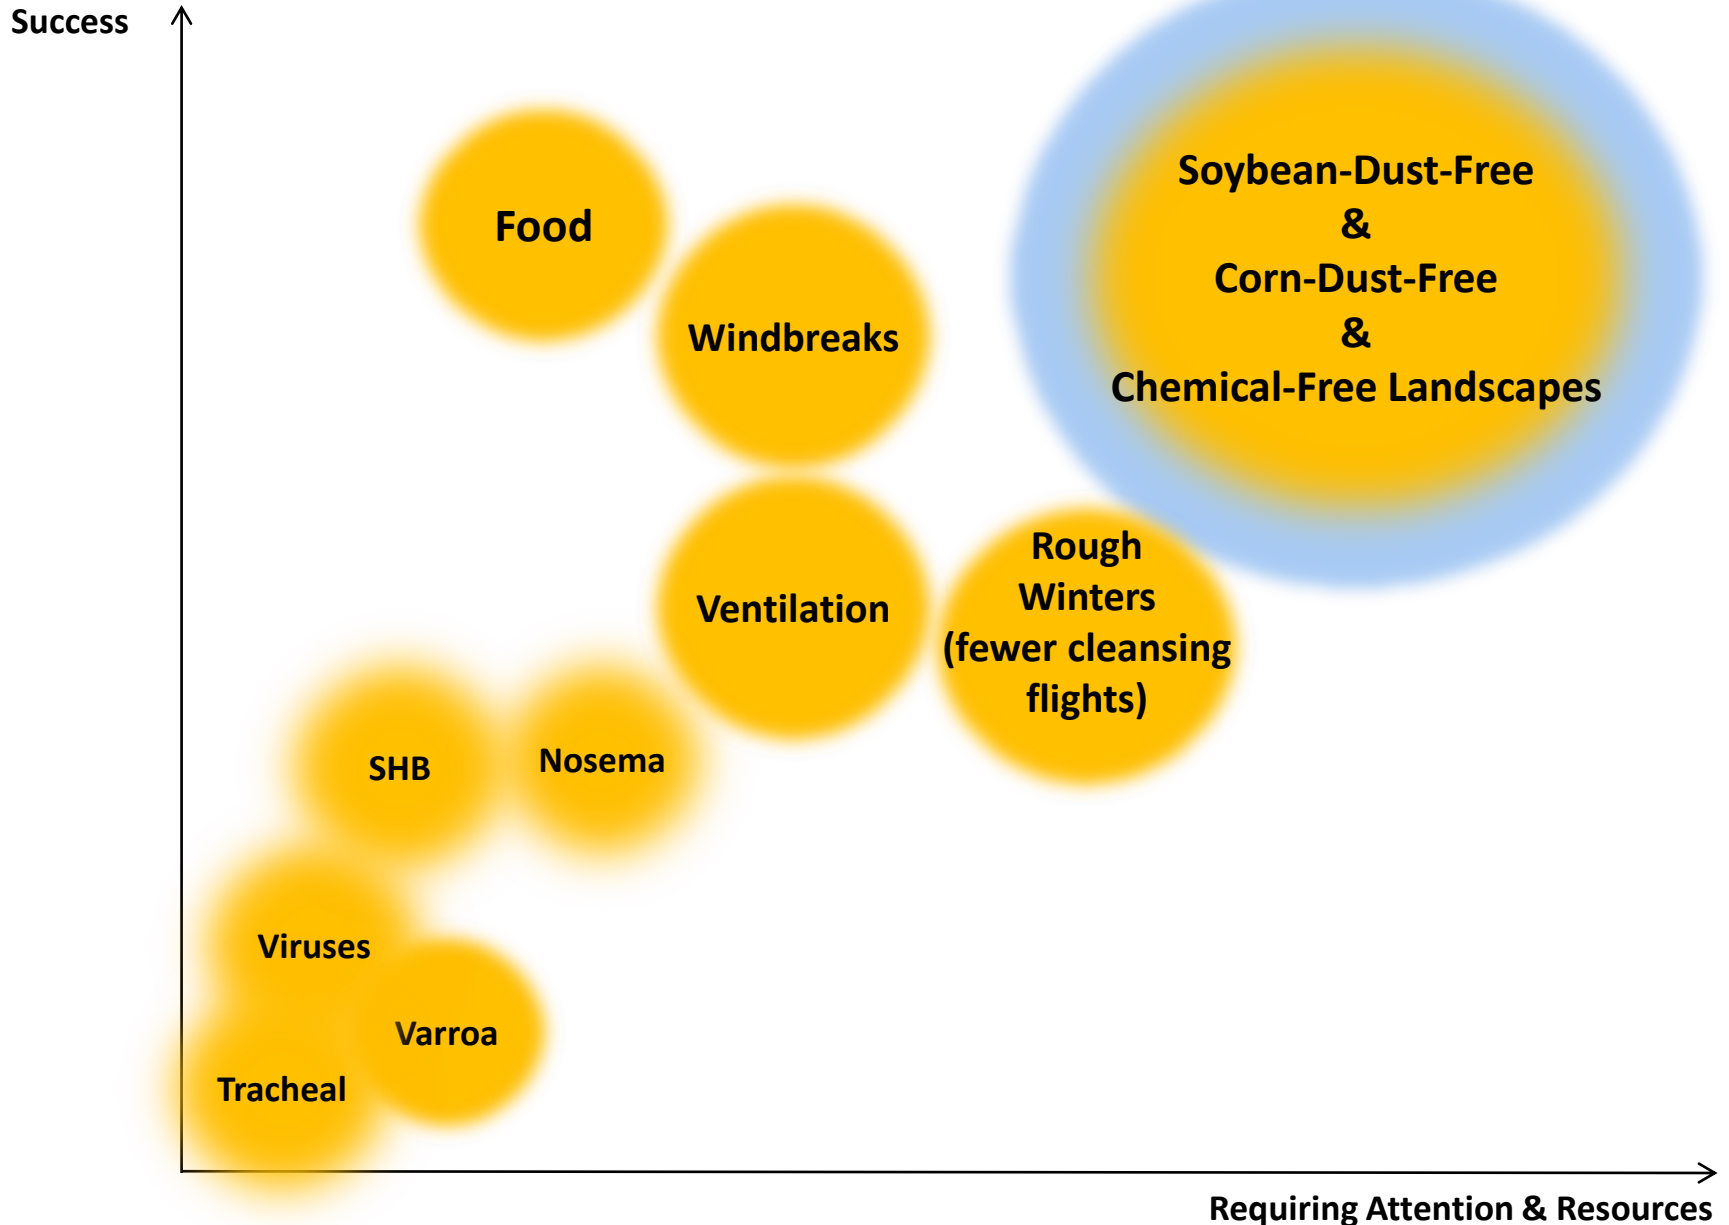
Success

Food

Windbreaks

Soybean-Dust-Free
&
Corn-Dust-Free
&
Chemical-Free Landscapes

Ventilation

Rough Winters (fewer cleansing flights)

SHB

Nosema

Viruses

Varroa

Tracheal

Requiring Attention & Resources